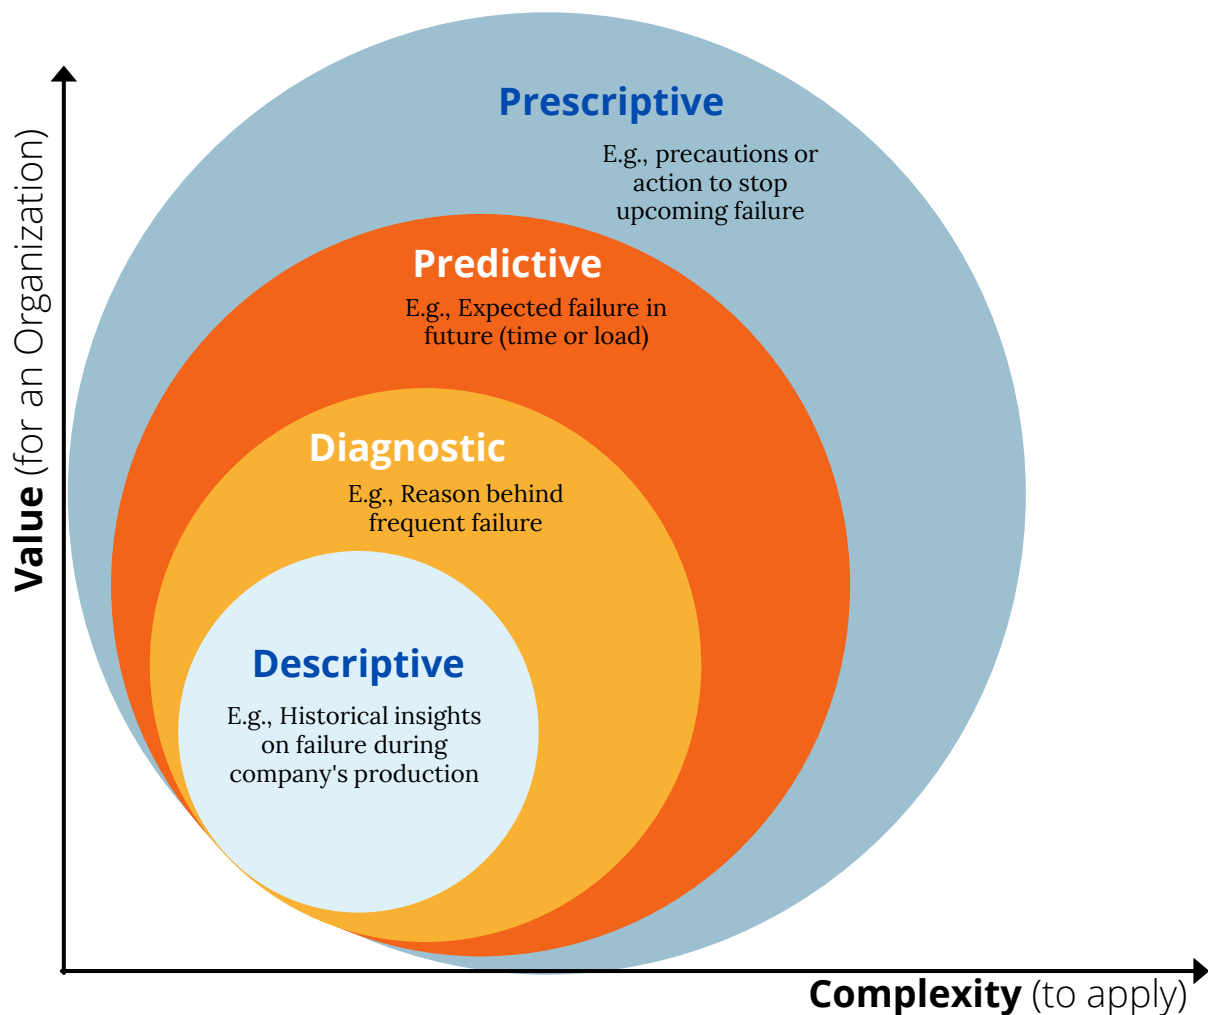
Value (for an Organization)

Prescriptive

E.g., precautions or action to stop upcoming failure

Predictive

E.g., Expected failure in future (time or load)

Diagnostic

E.g., Reason behind frequent failure

Descriptive

E.g., Historical insights on failure during company's production

Complexity (to apply)